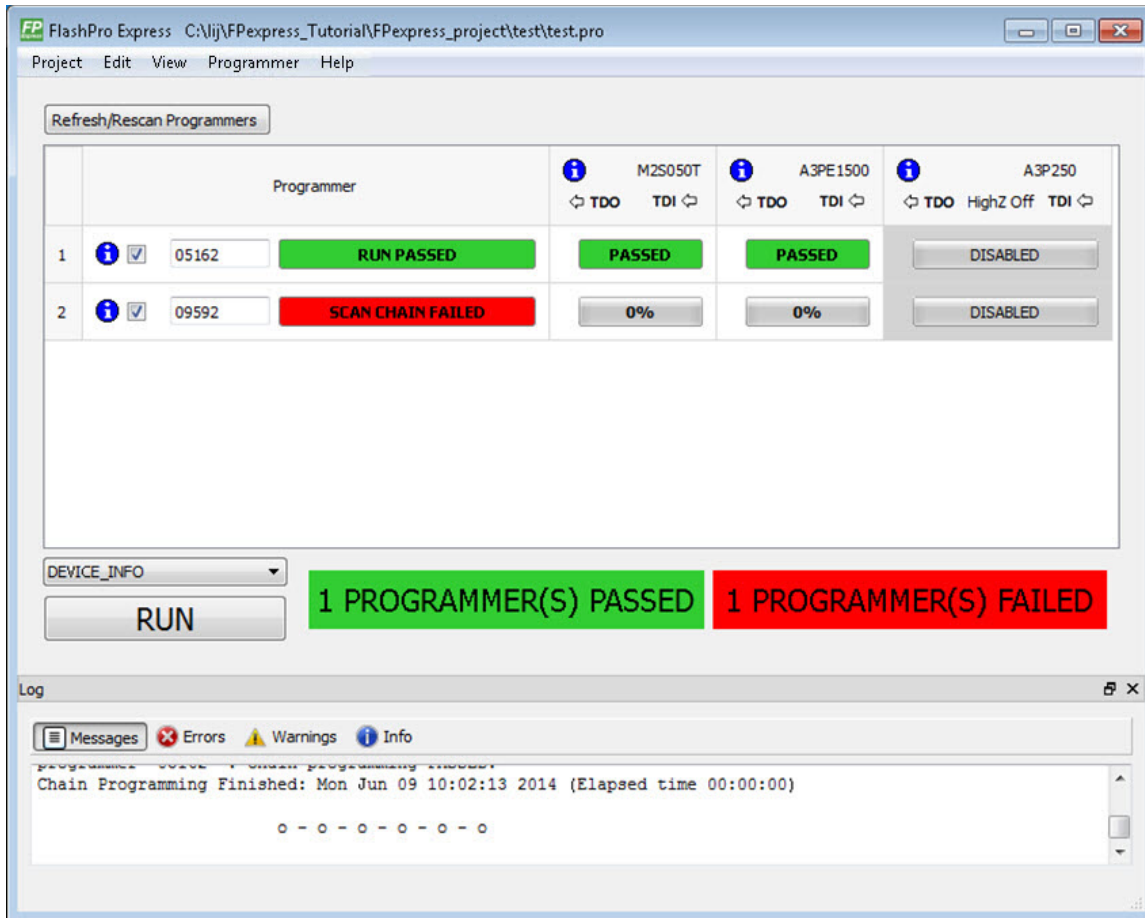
FP FlashPro Express C:\lij\FPexpress_Tutorial\FPexpress_project\test\test.pro

Project Edit View Programmer Help

Refresh/Rescan Programmers

| | Programmer | M2S050T ⇦ TDO TDI ⇦ | A3PE1500 ⇦ TDO TDI ⇦ | A3P250 ⇦ TDO HighZ Off TDI ⇦ |
|---|---|---|---|---|
| 1 | 05162 RUN PASSED | PASSED | PASSED | DISABLED |
| 2 | 09592 SCAN CHAIN FAILED | 0% | 0% | DISABLED |

DEVICE_INFO

RUN

1 PROGRAMMER(S) PASSED

1 PROGRAMMER(S) FAILED

Log

Messages Errors Warnings Info

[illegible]
Chain Programming Finished: Mon Jun 09 10:02:13 2014 (Elapsed time 00:00:00)

o - o - o - o - o - o